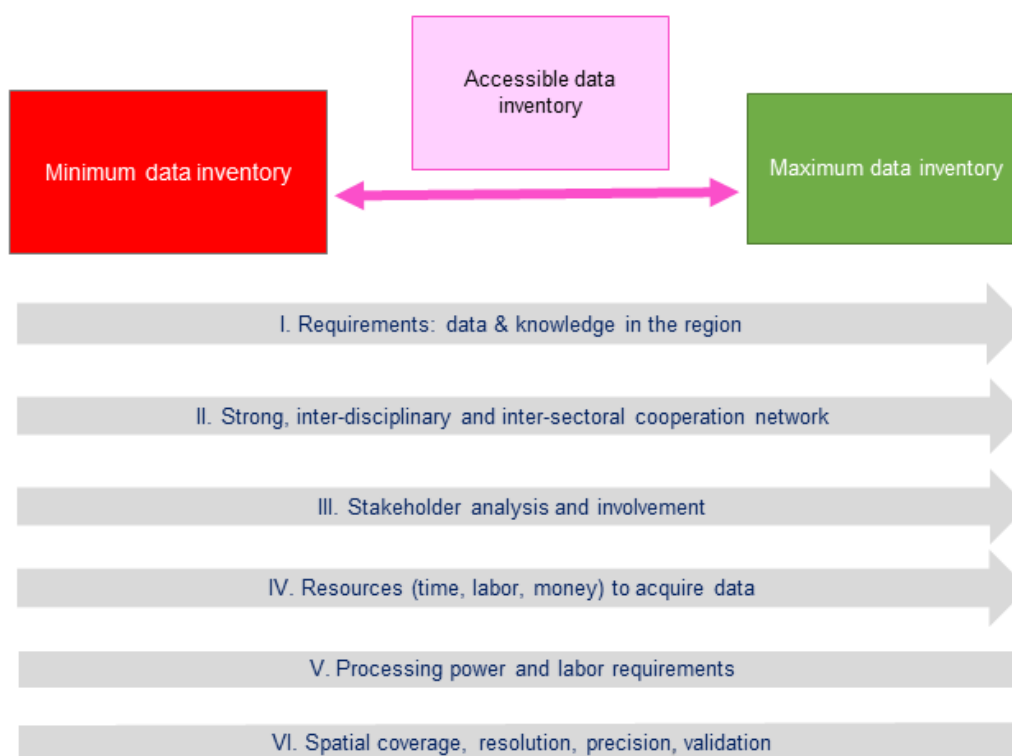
Accessible data inventory

Minimum data inventory

Maximum data inventory

I. Requirements: data & knowledge in the region

II. Strong, inter-disciplinary and inter-sectoral cooperation network

III. Stakeholder analysis and involvement

IV. Resources (time, labor, money) to acquire data

V. Processing power and labor requirements

VI. Spatial coverage, resolution, precision, validation